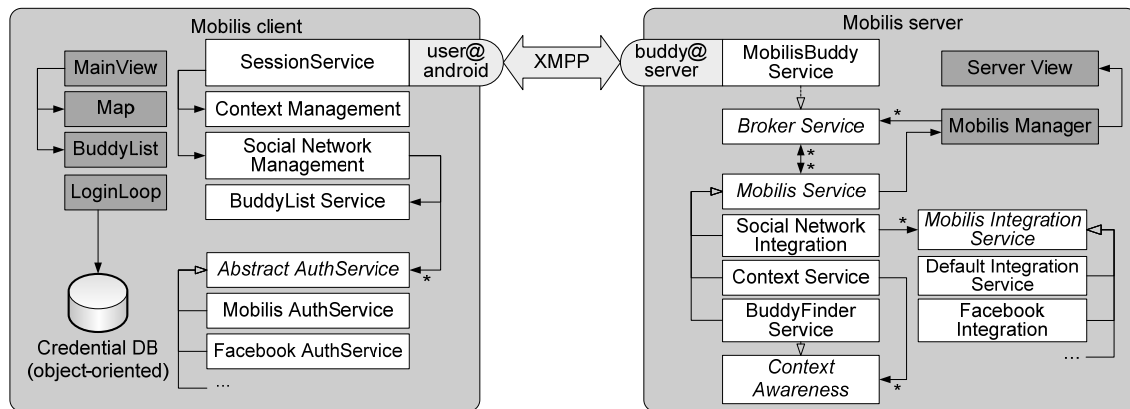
Mobilis client

MainView

Map

BuddyList

LoginLoop

Credential DB (object-oriented)

SessionService

user@ android

Context Management

Social Network Management

BuddyList Service

Abstract AuthService

*

Mobilis AuthService

Facebook AuthService

...

XMPP

Mobilis server

buddy@ server

MobilisBuddy Service

Server View

Broker Service

*

Mobilis Manager

*
*

Mobilis Service

Social Network Integration

*

Mobilis Integration Service

Context Service

Default Integration Service

BuddyFinder Service

Facebook Integration

Context Awareness

*

...